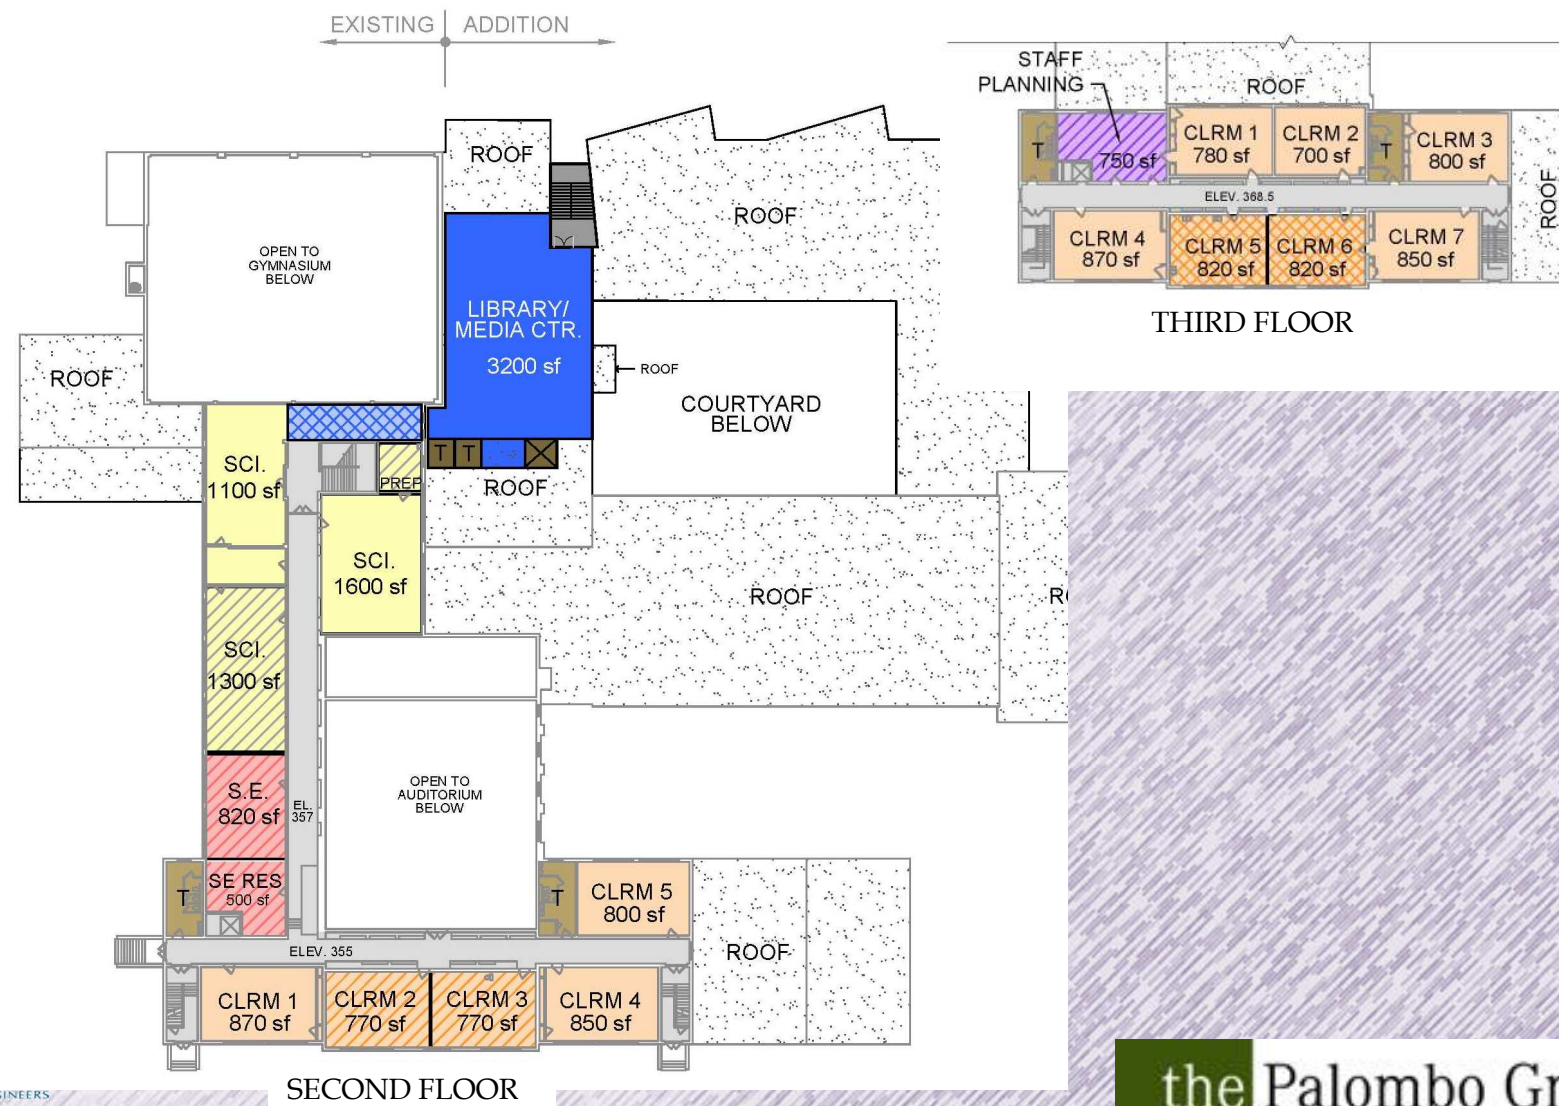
EXISTING | ADDITION

ROOF

ROOF

OPEN TO GYMNASIUM BELOW

LIBRARY/ MEDIA CTR. 3200 sf

ROOF

COURTYARD BELOW

ROOF

T T

ROOF

SCI. 1100 sf

PREP

SCI. 1600 sf

ROOF

R

SCI. 1300 sf

S.E. 820 sf

EL. 357

OPEN TO AUDITORIUM BELOW

T

SE RES 500 sf

T

CLRM 5 800 sf

ROOF

ELEV. 355

CLRM 1 870 sf

CLRM 2 770 sf

CLRM 3 770 sf

CLRM 4 850 sf

SECOND FLOOR

STAFF PLANNING

ROOF

T

750 sf

CLRM 1 780 sf

CLRM 2 700 sf

T

CLRM 3 800 sf

ROOF

ELEV. 368.5

CLRM 4 870 sf

CLRM 5 820 sf

CLRM 6 820 sf

CLRM 7 850 sf

THIRD FLOOR

GINEERS

the Palombo Gr